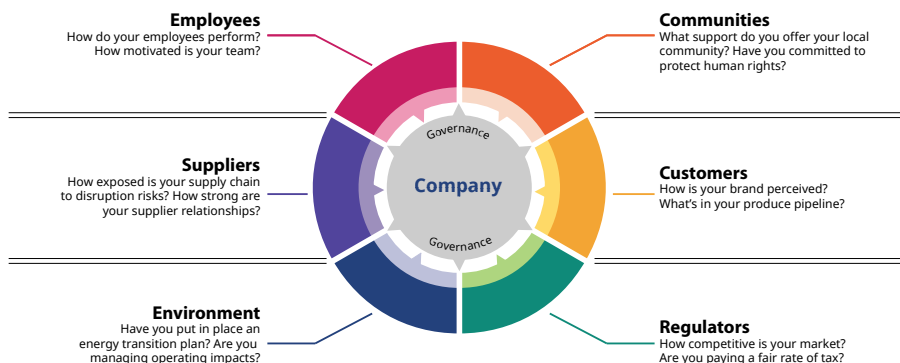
Employees
How do your employees perform?
How motivated is your team?

Communities
What support do you offer your local community? Have you committed to protect human rights?

Governance

Suppliers
How exposed is your supply chain to disruption risks? How strong are your supplier relationships?

Company

Customers
How is your brand perceived?
What's in your produce pipeline?

Governance

Environment
Have you put in place an energy transition plan? Are you managing operating impacts?

Regulators
How competitive is your market?
Are you paying a fair rate of tax?